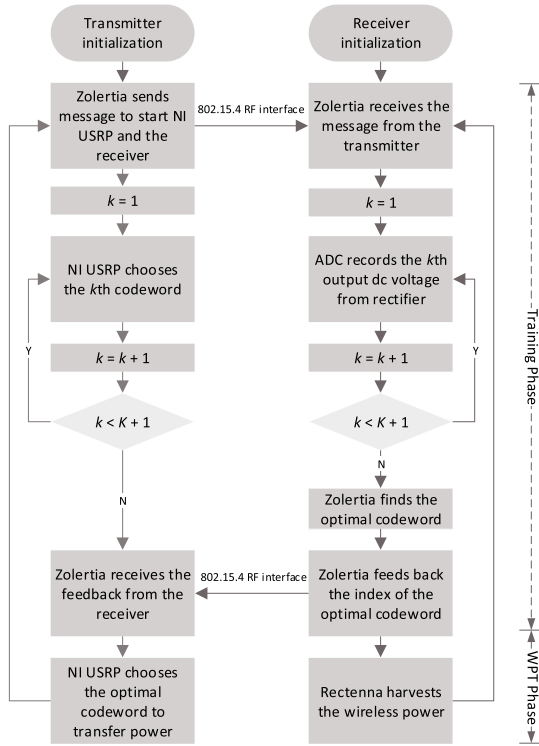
Transmitter initialization

Zolertia sends message to start NI USRP and the receiver

$k$ = 1

NI USRP chooses the $k$th codeword

$k = k + 1$

$k < K + 1$

Y

N

Zolertia receives the feedback from the receiver

NI USRP chooses the optimal codeword to transfer power

802.15.4 RF interface

802.15.4 RF interface

Receiver initialization

Zolertia receives the message from the transmitter

$k$ = 1

ADC records the $k$th output dc voltage from rectifier

$k = k + 1$

$k < K + 1$

Y

N

Zolertia finds the optimal codeword

Zolertia feeds back the index of the optimal codeword

Rectenna harvests the wireless power

Training Phase

WPT Phase